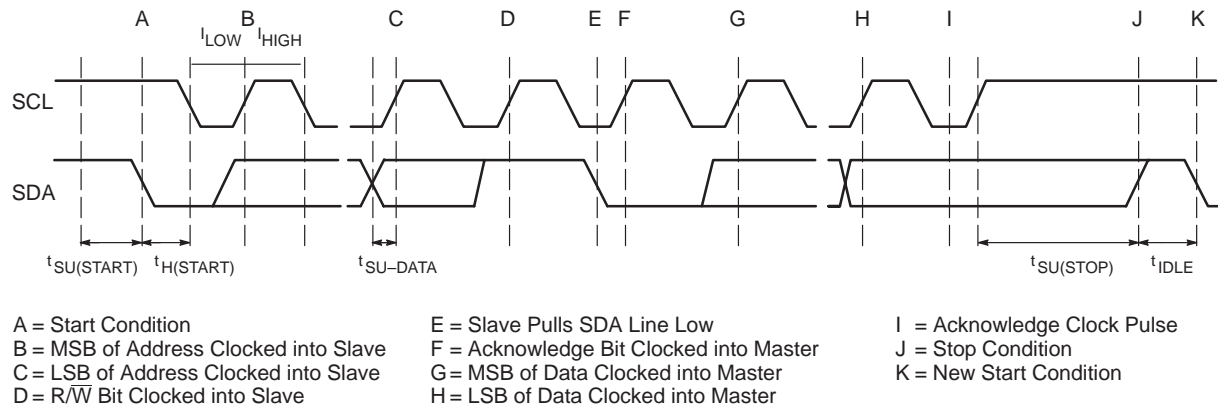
A B C D E F G H I J K

$I_{LOW}$ $I_{HIGH}$

SCL

SDA

$t_{SU(START)}$ $t_{H(START)}$ $t_{SU-DATA}$ $t_{SU(STOP)}$ $t_{IDLE}$

A = Start Condition
B = MSB of Address Clocked into Slave
C = LSB of Address Clocked into Slave
D = R/$\overline{W}$ Bit Clocked into Slave

E = Slave Pulls SDA Line Low
F = Acknowledge Bit Clocked into Master
G = MSB of Data Clocked into Master
H = LSB of Data Clocked into Master

I = Acknowledge Clock Pulse
J = Stop Condition
K = New Start Condition